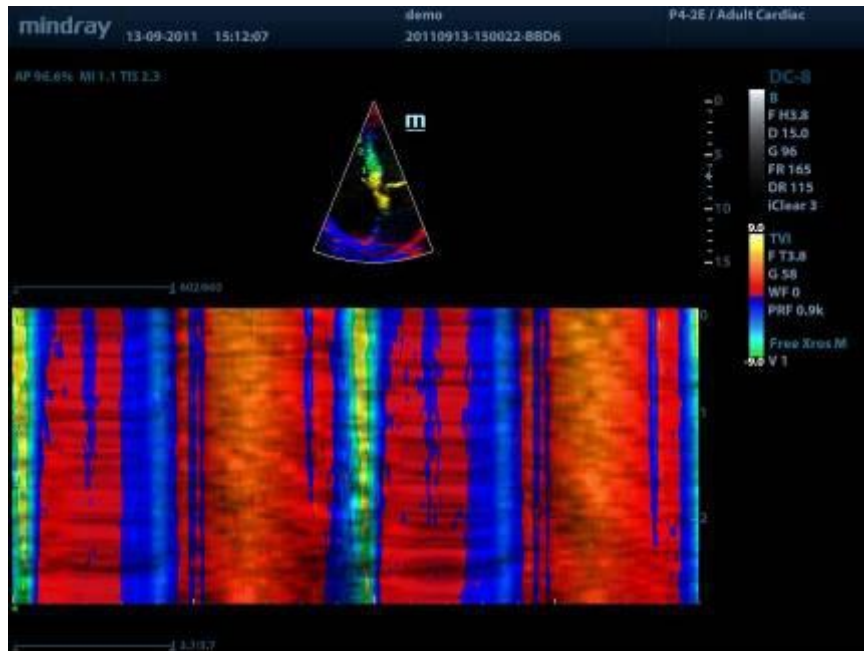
mindray 13-09-2011 15:12:07

demo
20110913-150022-BBD6

P4-2E / Adult Cardiac

AP 96.6% MI 1.1 TIS 2.3

DC-8

m

B
F H3.8
D 15.0
G 96
FR 165
DR 115
iClear 3

0
5
10
15

9.0
TVI
F T3.8
G 58
WF 0
PRF 0.9k
Free Xros M
-9.0 V 1

0
1
2

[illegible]